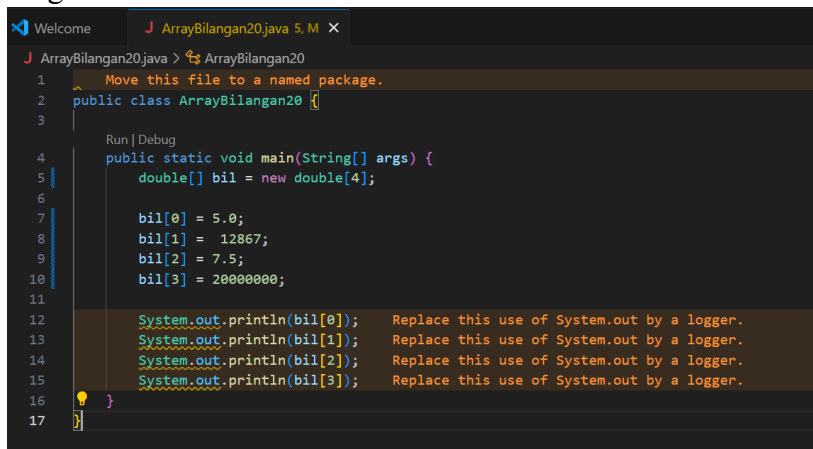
Welcome J ArrayBilangan20.java 5, M ×

J ArrayBilangan20.java > ArrayBilangan20

1 Move this file to a named package.
2 public class ArrayBilangan20 {
3
Run | Debug
4 public static void main(String[] args) {
5 double[] bil = new double[4];
6
7 bil[0] = 5.0;
8 bil[1] = 12867;
9 bil[2] = 7.5;
10 bil[3] = 20000000;
11
12 System.out.println(bil[0]); Replace this use of System.out by a logger.
13 System.out.println(bil[1]); Replace this use of System.out by a logger.
14 System.out.println(bil[2]); Replace this use of System.out by a logger.
15 System.out.println(bil[3]); Replace this use of System.out by a logger.
16 }
17 }